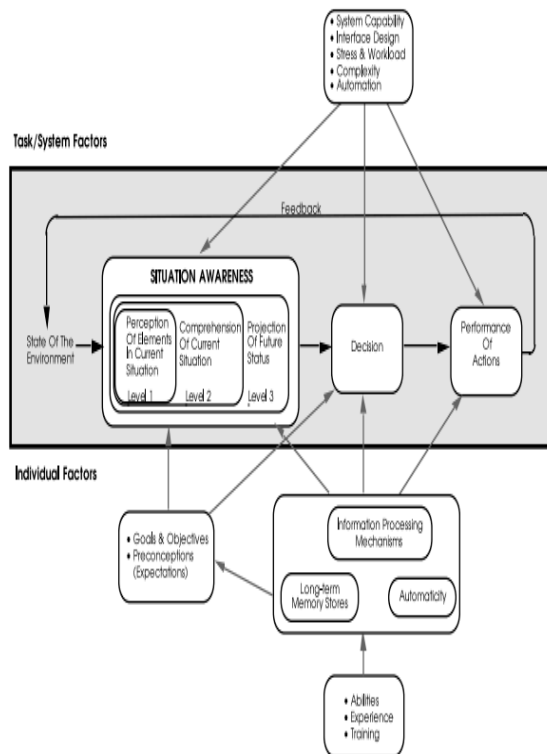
• System Capability
• Interface Design
• Stress & Workload
• Complexity
• Automation

Task/System Factors

Feedback

SITUATION AWARENESS

State Of The Environment

Perception Of Elements In Current Situation
Level 1

Comprehension Of Current Situation
Level 2

Projection Of Future Status
Level 3

Decision

Performance Of Actions

Individual Factors

• Goals & Objectives
• Preconceptions (Expectations)

Information Processing Mechanisms

Long-term Memory Stores

Automaticity

• Abilities
• Experience
• Training